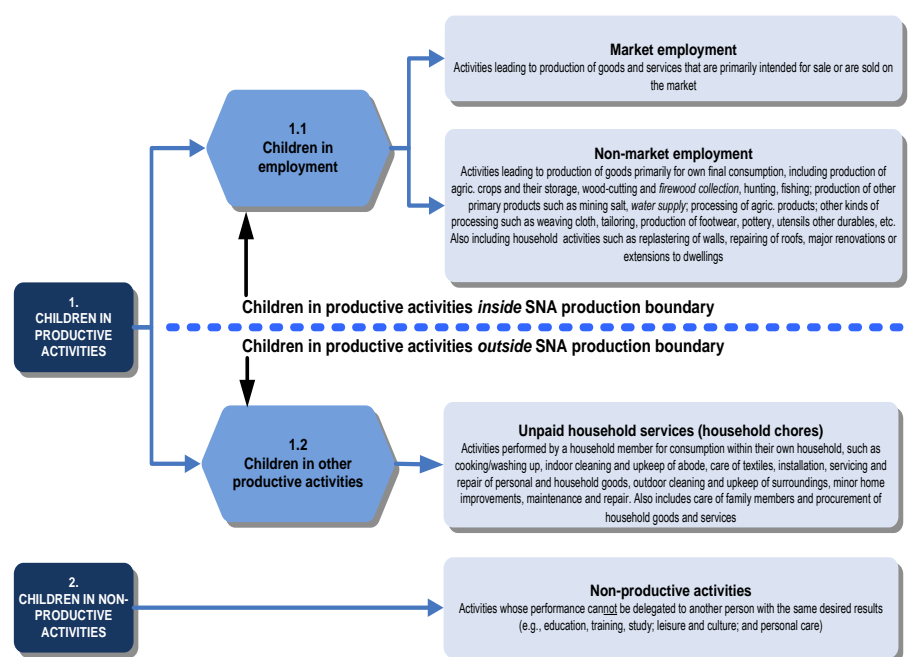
1. CHILDREN IN PRODUCTIVE ACTIVITIES

1.1 Children in employment

Market employment
Activities leading to production of goods and services that are primarily intended for sale or are sold on the market

Non-market employment
Activities leading to production of goods primarily for own final consumption, including production of agric. crops and their storage, wood-cutting and firewood collection, hunting, fishing; production of other primary products such as mining salt, water supply; processing of agric. products; other kinds of processing such as weaving cloth, tailoring, production of footwear, pottery, utensils other durables, etc. Also including household activities such as replastering of walls, repairing of roofs, major renovations or extensions to dwellings

Children in productive activities inside SNA production boundary

Children in productive activities outside SNA production boundary

1.2 Children in other productive activities

Unpaid household services (household chores)
Activities performed by a household member for consumption within their own household, such as cooking/washing up, indoor cleaning and upkeep of abode, care of textiles, installation, servicing and repair of personal and household goods, outdoor cleaning and upkeep of surroundings, minor home improvements, maintenance and repair. Also includes care of family members and procurement of household goods and services

2. CHILDREN IN NON-PRODUCTIVE ACTIVITIES

Non-productive activities
Activities whose performance cannot be delegated to another person with the same desired results (e.g., education, training, study; leisure and culture; and personal care)